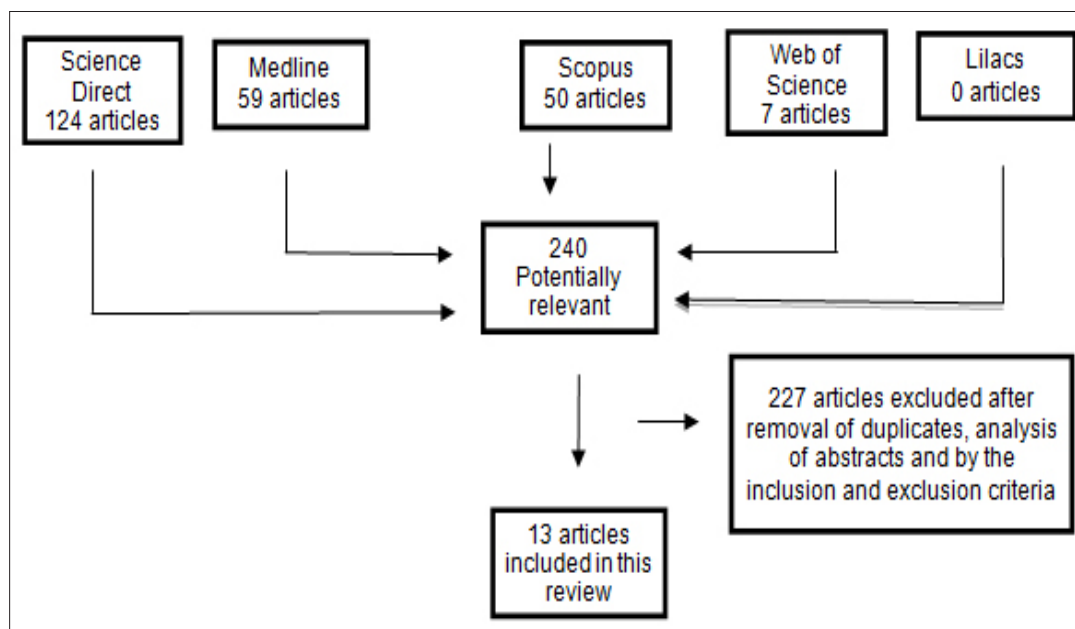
Science Direct 124 articles

Medline 59 articles

Scopus 50 articles

Web of Science 7 articles

Lilacs 0 articles

240 Potentially relevant

227 articles excluded after removal of duplicates, analysis of abstracts and by the inclusion and exclusion criteria

13 articles included in this review